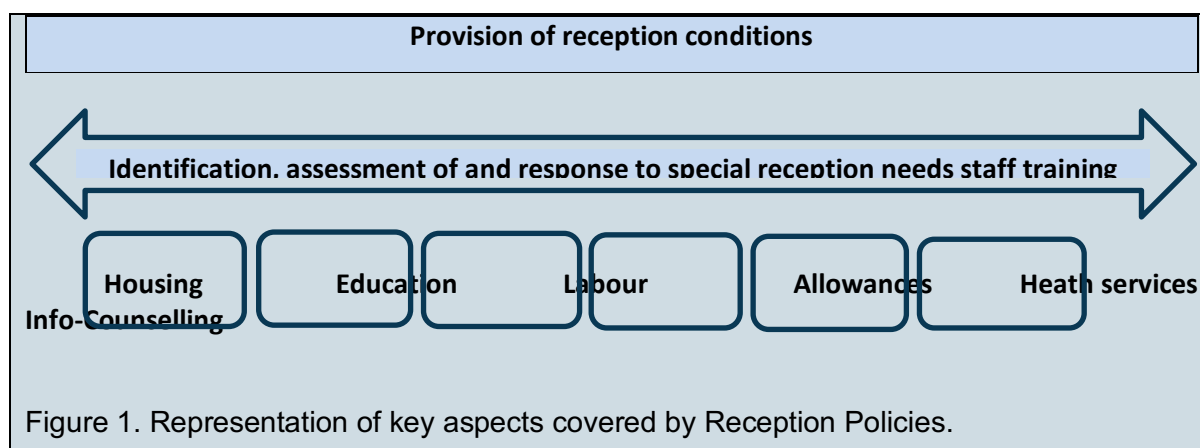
Provision of reception conditions

Identification, assessment of and response to special reception needs staff training

Housing Education Labour Allowances Heath services

Info-Counselling

Figure 1. Representation of key aspects covered by Reception Policies.